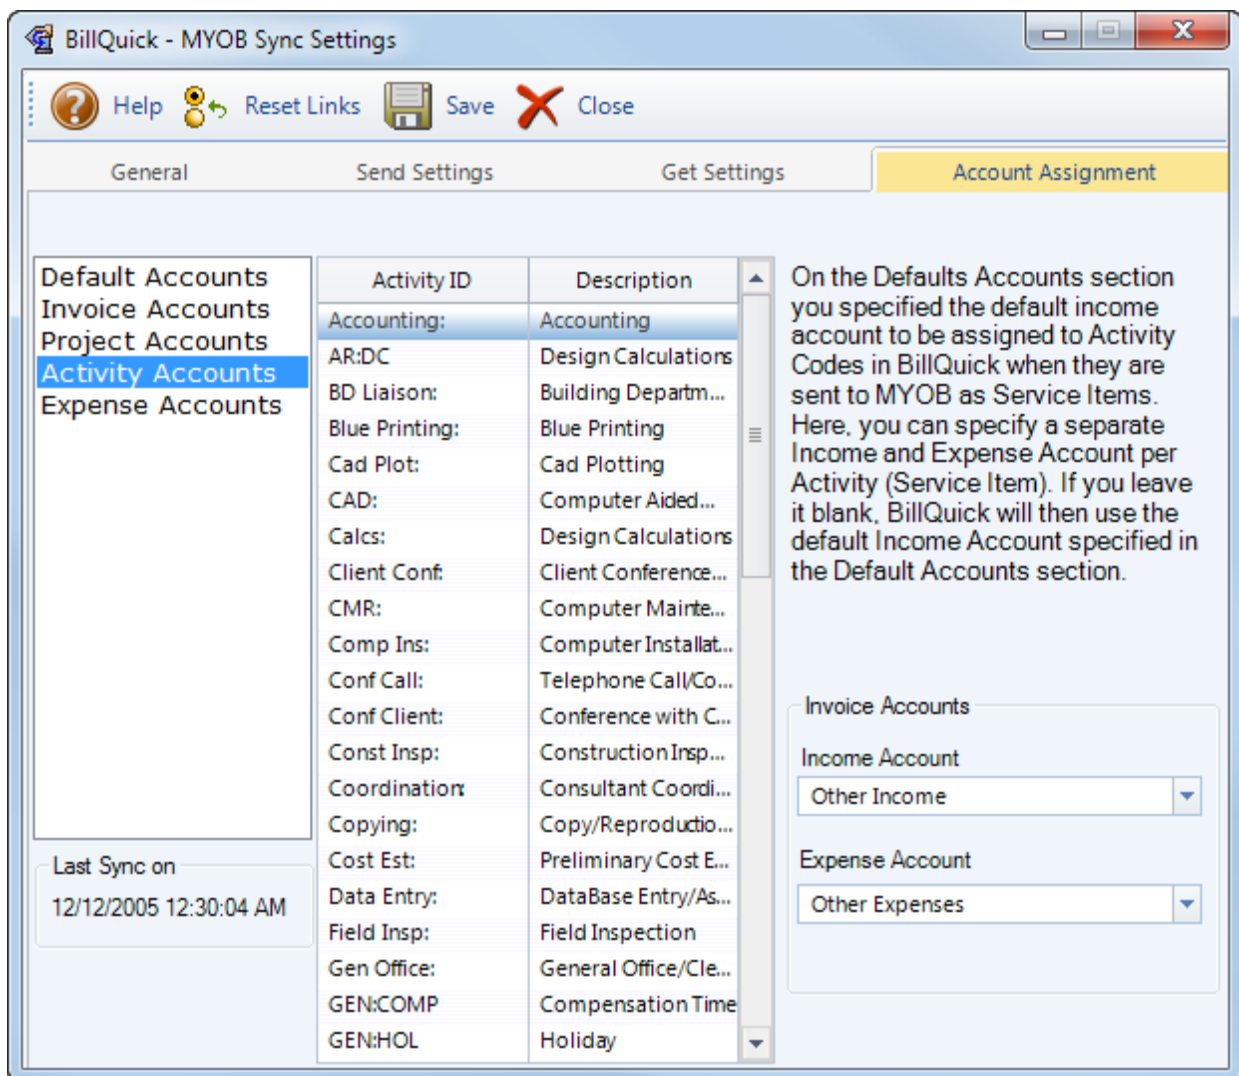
BillQuick - MYOB Sync Settings

Help Reset Links Save Close

General Send Settings Get Settings Account Assignment

Default Accounts
Invoice Accounts
Project Accounts
Activity Accounts
Expense Accounts

Last Sync on
12/12/2005 12:30:04 AM

| Activity ID | Description |
|---|---|
| Accounting: | Accounting |
| AR:DC | Design Calculations |
| BD Liaison: | Building Departm... |
| Blue Printing: | Blue Printing |
| Cad Plot: | Cad Plotting |
| CAD: | Computer Aided... |
| Calcs: | Design Calculations |
| Client Conf: | Client Conference... |
| CMR: | Computer Mainte... |
| Comp Ins: | Computer Installat... |
| Conf Call: | Telephone Call/Co... |
| Conf Client: | Conference with C... |
| Const Insp: | Construction Insp... |
| Coordination: | Consultant Coordi... |
| Copying: | Copy/Reproductio... |
| Cost Est: | Preliminary Cost E... |
| Data Entry: | DataBase Entry/As... |
| Field Insp: | Field Inspection |
| Gen Office: | General Office/Cle... |
| GEN:COMP | Compensation Time |
| GEN:HOL | Holiday |

On the Defaults Accounts section you specified the default income account to be assigned to Activity Codes in BillQuick when they are sent to MYOB as Service Items. Here, you can specify a separate Income and Expense Account per Activity (Service Item). If you leave it blank, BillQuick will then use the default Income Account specified in the Default Accounts section.

Invoice Accounts
Income Account
Other Income
Expense Account
Other Expenses